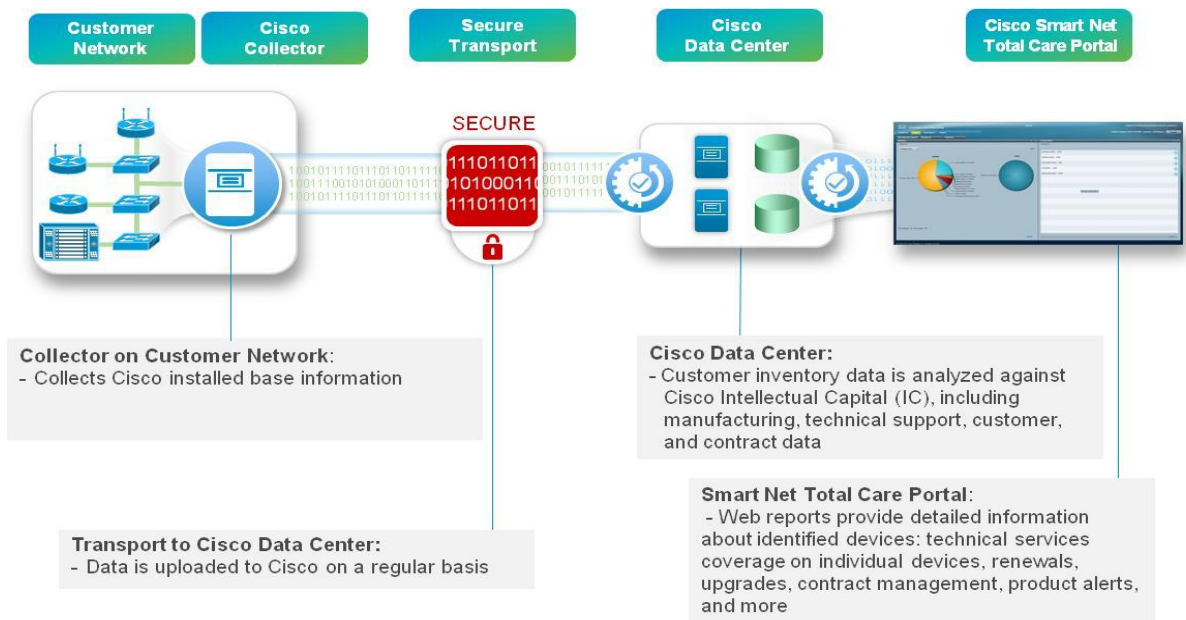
Customer Network

Cisco Collector

Secure Transport

Cisco Data Center

Cisco Smart Net Total Care Portal

SECURE

111011011
10100011
111011011

Collector on Customer Network:
- Collects Cisco installed base information

Cisco Data Center:
- Customer inventory data is analyzed against Cisco Intellectual Capital (IC), including manufacturing, technical support, customer, and contract data

Smart Net Total Care Portal:
- Web reports provide detailed information about identified devices: technical services coverage on individual devices, renewals, upgrades, contract management, product alerts, and more

Transport to Cisco Data Center:
- Data is uploaded to Cisco on a regular basis